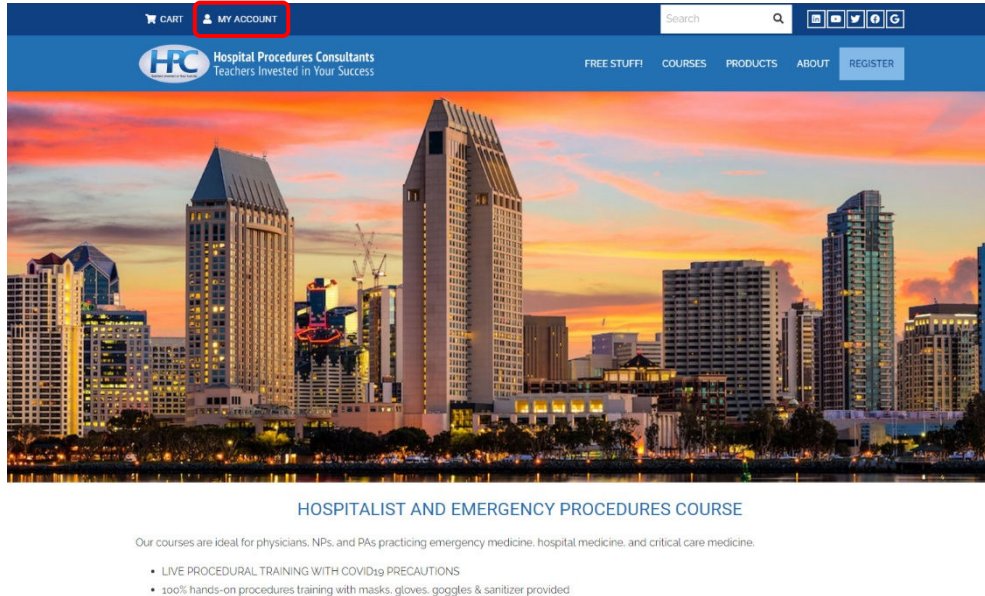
CART MY ACCOUNT

Search

HPC Hospital Procedures Consultants
Teachers Invested in Your Success

FREE STUFF! COURSES PRODUCTS ABOUT REGISTER

HOSPITALIST AND EMERGENCY PROCEDURES COURSE

Our courses are ideal for physicians, NPs, and PAs practicing emergency medicine, hospital medicine, and critical care medicine.

- LIVE PROCEDURAL TRAINING WITH COVID19 PRECAUTIONS
- 100% hands-on procedures training with masks, gloves, goggles & sanitizer provided